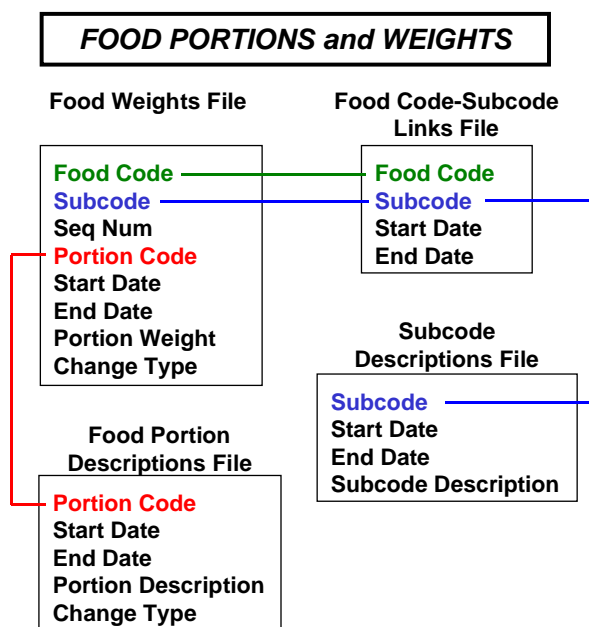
FOOD PORTIONS and WEIGHTS

Food Weights File

Food Code
Subcode
Seq Num
Portion Code
Start Date
End Date
Portion Weight
Change Type

Food Code-Subcode Links File

Food Code
Subcode
Start Date
End Date

Subcode Descriptions File

Subcode
Start Date
End Date
Subcode Description

Food Portion Descriptions File

Portion Code
Start Date
End Date
Portion Description
Change Type